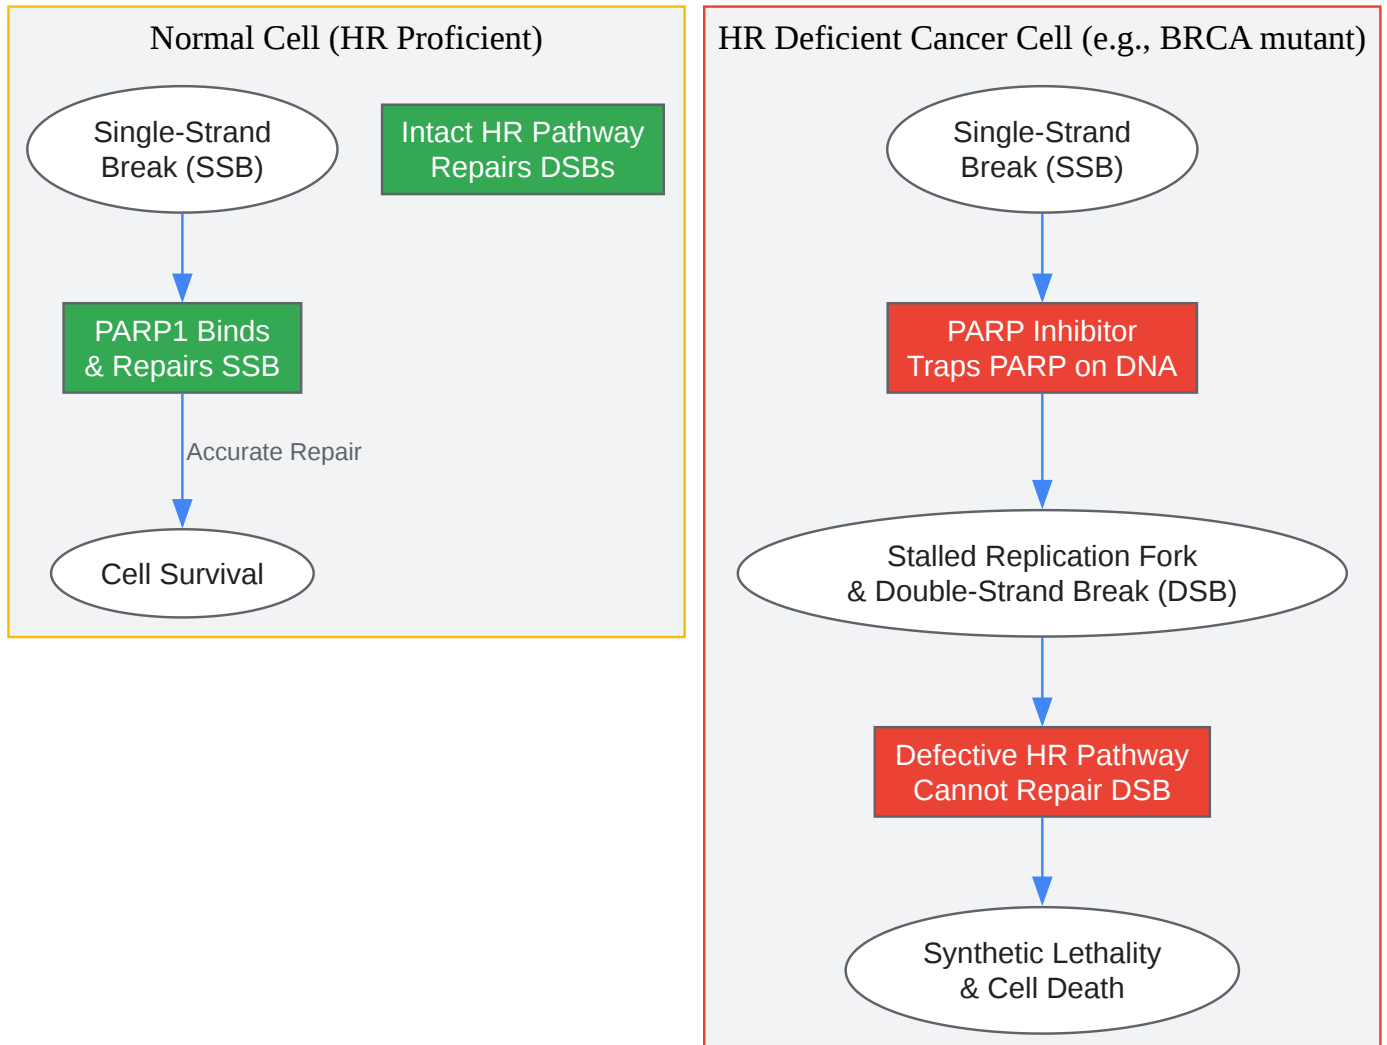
Normal Cell (HR Proficient)

Single-Strand Break (SSB)

Intact HR Pathway Repairs DSBs

PARP1 Binds & Repairs SSB

Accurate Repair

Cell Survival

HR Deficient Cancer Cell (e.g., BRCA mutant)

Single-Strand Break (SSB)

PARP Inhibitor Traps PARP on DNA

Stalled Replication Fork & Double-Strand Break (DSB)

Defective HR Pathway Cannot Repair DSB

Synthetic Lethality & Cell Death